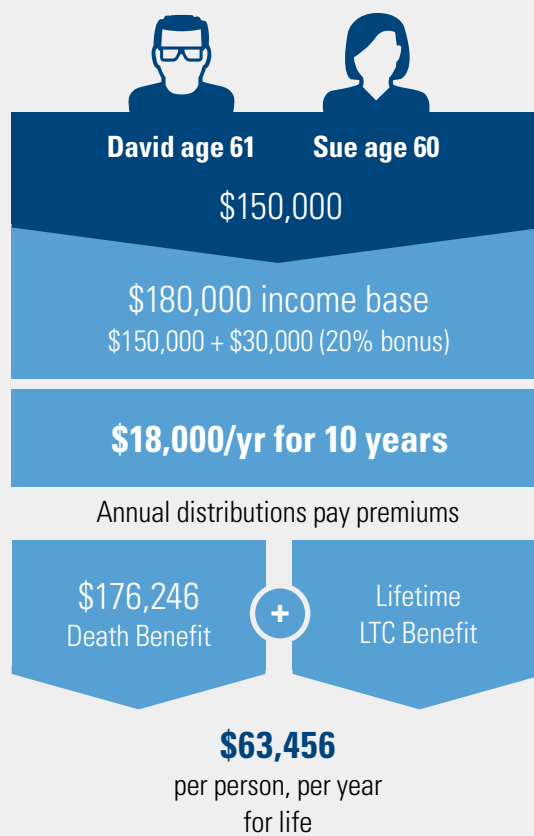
David age 61
Sue age 60

$150,000

$180,000 income base
$150,000 + $30,000 (20% bonus)

$18,000/yr for 10 years

Annual distributions pay premiums

$176,246
Death Benefit

+

Lifetime
LTC Benefit

$63,456
per person, per year
for life